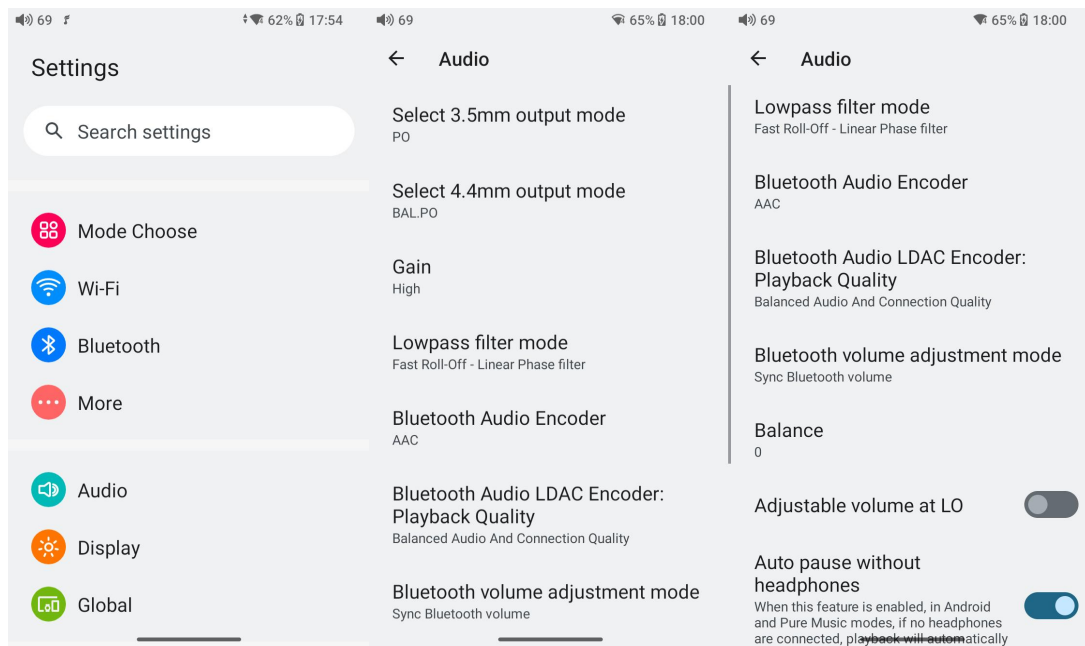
69 62% 17:54

Settings

Search settings

Mode Choose

Wi-Fi

Bluetooth

More

Audio

Display

Global

69 65% 18:00

Audio

Select 3.5mm output mode
PO

Select 4.4mm output mode
BAL.PO

Gain
High

Lowpass filter mode
Fast Roll-Off - Linear Phase filter

Bluetooth Audio Encoder
AAC

Bluetooth Audio LDAC Encoder: Playback Quality
Balanced Audio And Connection Quality

Bluetooth volume adjustment mode
Sync Bluetooth volume

69 65% 18:00

Audio

Lowpass filter mode
Fast Roll-Off - Linear Phase filter

Bluetooth Audio Encoder
AAC

Bluetooth Audio LDAC Encoder: Playback Quality
Balanced Audio And Connection Quality

Bluetooth volume adjustment mode
Sync Bluetooth volume

Balance
0

Adjustable volume at LO

Auto pause without headphones
When this feature is enabled, in Android and Pure Music modes, if no headphones are connected, playback will automatically